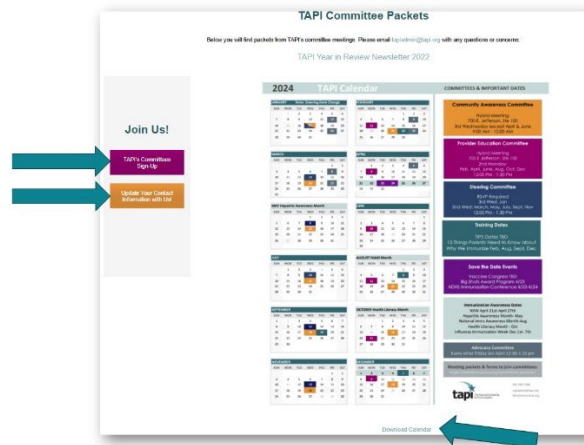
TAPI Committee Packets

Below you will find packets from TAPI's committee meetings. Please email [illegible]@tapi.org with any questions or concerns.

TAPI Year in Review Newsletter 2022

Join Us!

TAPI's Committee Sign Up

Update Your Contact Information with Us!

2024 TAPI Calendar

COMMITTEES & IMPORTANT DATES

Community Awareness Committee

Provider Education Committee

Steering Committee

Training Dates

Save the Date Events

Advocacy Committee

tapi

Download Calendar